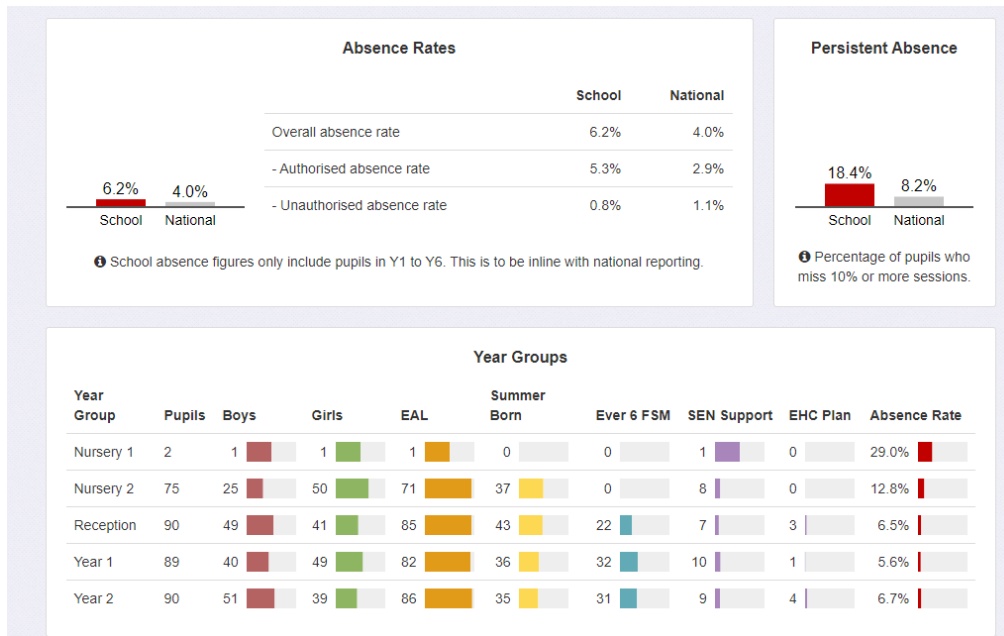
Absence Rates

6.2% 4.0%
School National

| | School | National |
|---|---|---|
| Overall absence rate | 6.2% | 4.0% |
| - Authorised absence rate | 5.3% | 2.9% |
| - Unauthorised absence rate | 0.8% | 1.1% |

School absence figures only include pupils in Y1 to Y6. This is to be inline with national reporting.

Persistent Absence

18.4% 8.2%
School National

Percentage of pupils who miss 10% or more sessions.

Year Groups

| Year Group | Pupils | Boys | Girls | EAL | Summer Born | Ever 6 FSM | SEN Support | EHC Plan | Absence Rate |
|---|---|---|---|---|---|---|---|---|---|
| Nursery 1 | 2 | 1 | 1 | 1 | 0 | 0 | 1 | 0 | 29.0% |
| Nursery 2 | 75 | 25 | 50 | 71 | 37 | 0 | 8 | 0 | 12.8% |
| Reception | 90 | 49 | 41 | 85 | 43 | 22 | 7 | 3 | 6.5% |
| Year 1 | 89 | 40 | 49 | 82 | 36 | 32 | 10 | 1 | 5.6% |
| Year 2 | 90 | 51 | 39 | 86 | 35 | 31 | 9 | 4 | 6.7% |